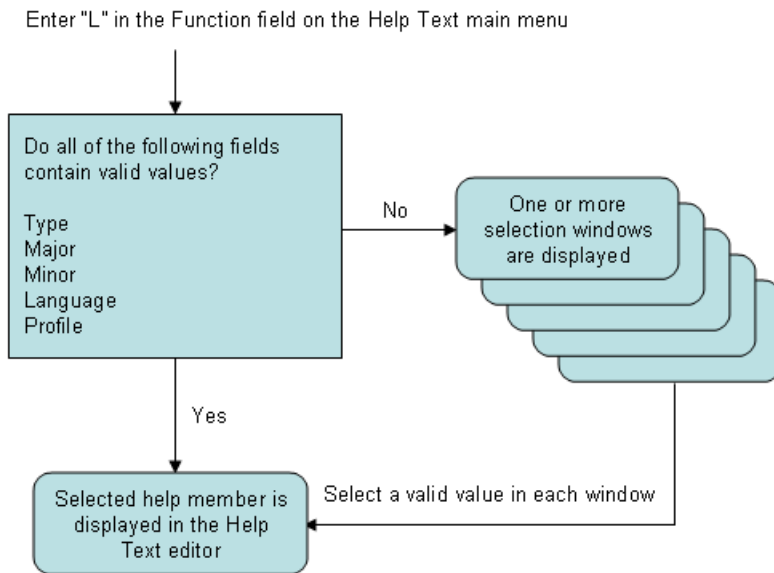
Enter "L" in the Function field on the Help Text main menu

Do all of the following fields contain valid values?

Type
Major
Minor
Language
Profile

No

One or more selection windows are displayed

Yes

Selected help member is displayed in the Help Text editor

Select a valid value in each window